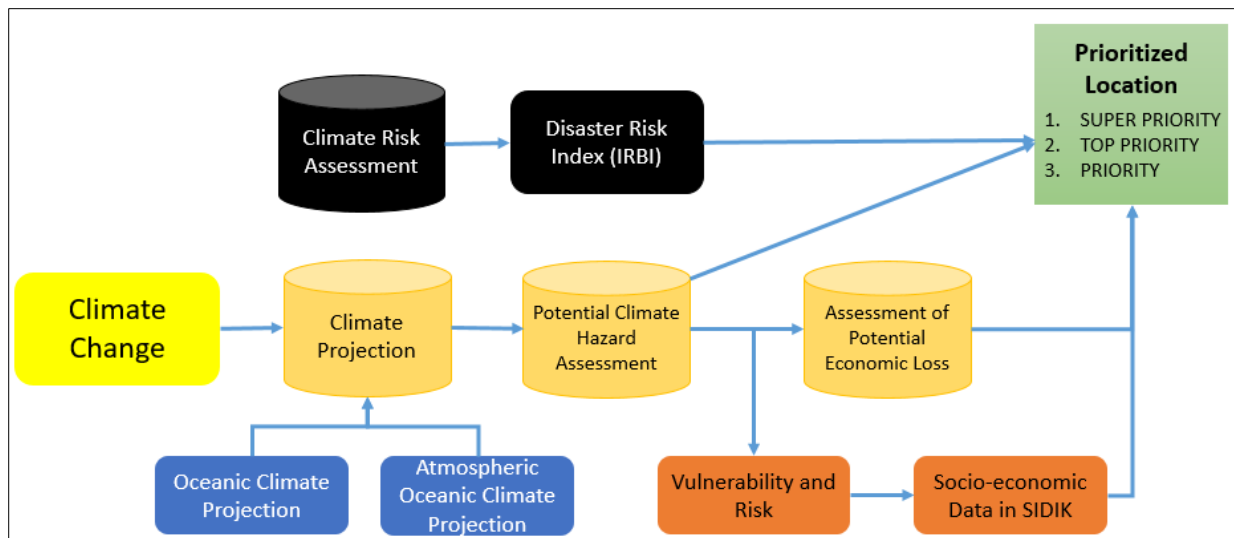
Prioritized Location
1. SUPER PRIORITY
2. TOP PRIORITY
3. PRIORITY

Climate Risk Assessment

Disaster Risk Index (IRBI)

Climate Change

Climate Projection

Potential Climate Hazard Assessment

Assessment of Potential Economic Loss

Oceanic Climate Projection

Atmospheric Oceanic Climate Projection

Vulnerability and Risk

Socio-economic Data in SIDIK